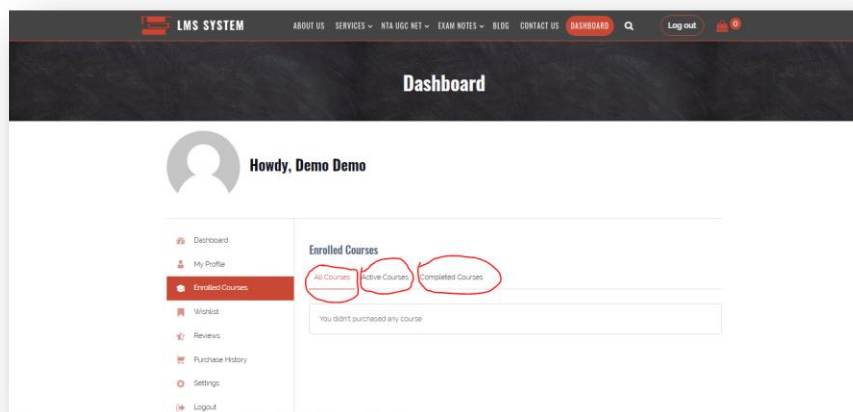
LMS SYSTEM

ABOUT US SERVICES NTA UGC NET EXAM NOTES BLOG CONTACT US DASHBOARD

Log out

0

Dashboard

Howdy, Demo Demo

Dashboard

My Profile

Enrolled Courses

Wishlist

Reviews

Purchase History

Settings

Logout

Enrolled Courses

All Courses Active Courses Completed Courses

You didn't purchased any course